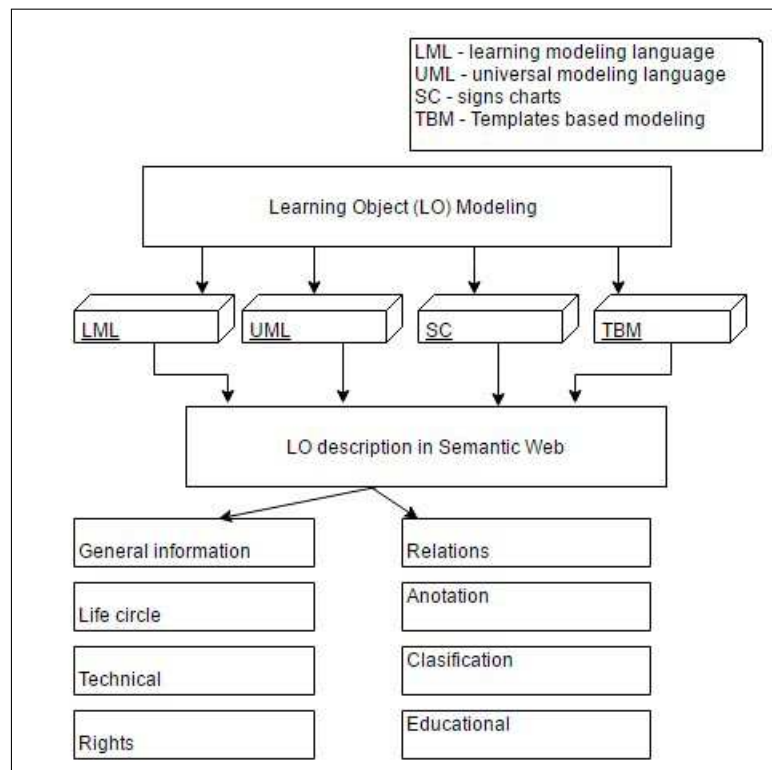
LML - learning modeling language
UML - universal modeling language
SC - signs charts
TBM - Templates based modeling

Learning Object (LO) Modeling

LML

UML

SC

TBM

LO description in Semantic Web

General information

Life circle

Technical

Rights

Relations

Anotation

Clasification

Educational